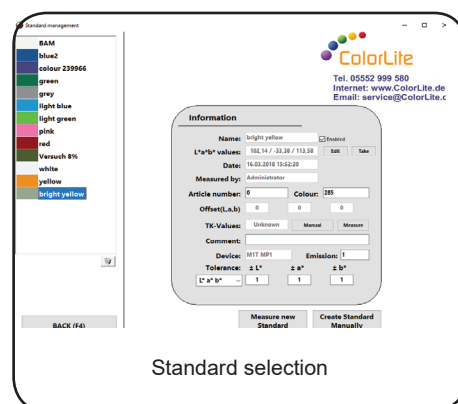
Standard management

BAM
blue2
colour 239966
green
grey
light blue
light green
pink
red
Versuch 8%
white
yellow
bright yellow

BACK (F4)

ColorLite
Tel. 05552 999 580
Internet: www.ColorLite.de
Email: service@ColorLite.c

Information

Name: bright yellow
Enabled
L*a*b* values: 102,14 / -33,38 / 113,58 Edit Take
Date: 16.03.2018 15:52:20
Measured by: Administrator
Article number: 0 Colour: 285
Offset(L,a,b) 0 0 0
TK-Values: Unknown Manual Measure
Comment:
Device: M1T MP1 Emission: 1
Tolerance: ± L* ± a* ± b*
L* a* b* 1 1 1

Measure new Standard
Create Standard Manually

Standard selection